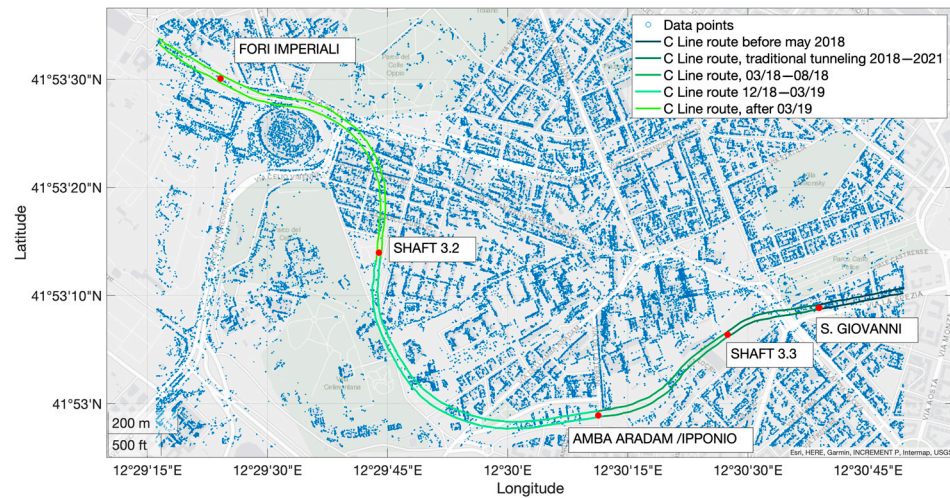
Data points
C Line route before may 2018
C Line route, traditional tunneling 2018–2021
C Line route, 03/18–08/18
C Line route 12/18–03/19
C Line route, after 03/19

FORI IMPERIALI
SHAFT 3.2
SHAFT 3.3
S. GIOVANNI
AMBA ARADAM /IPPONIO

41°53'30"N
41°53'20"N
41°53'10"N
41°53'N
Latitude

200 m
500 ft

12°29'15"E
12°29'30"E
12°29'45"E
12°30'E
12°30'15"E
12°30'30"E
12°30'45"E
Longitude

Esri, HERE, Garmin, INCREMENT P, Intermap, USGS